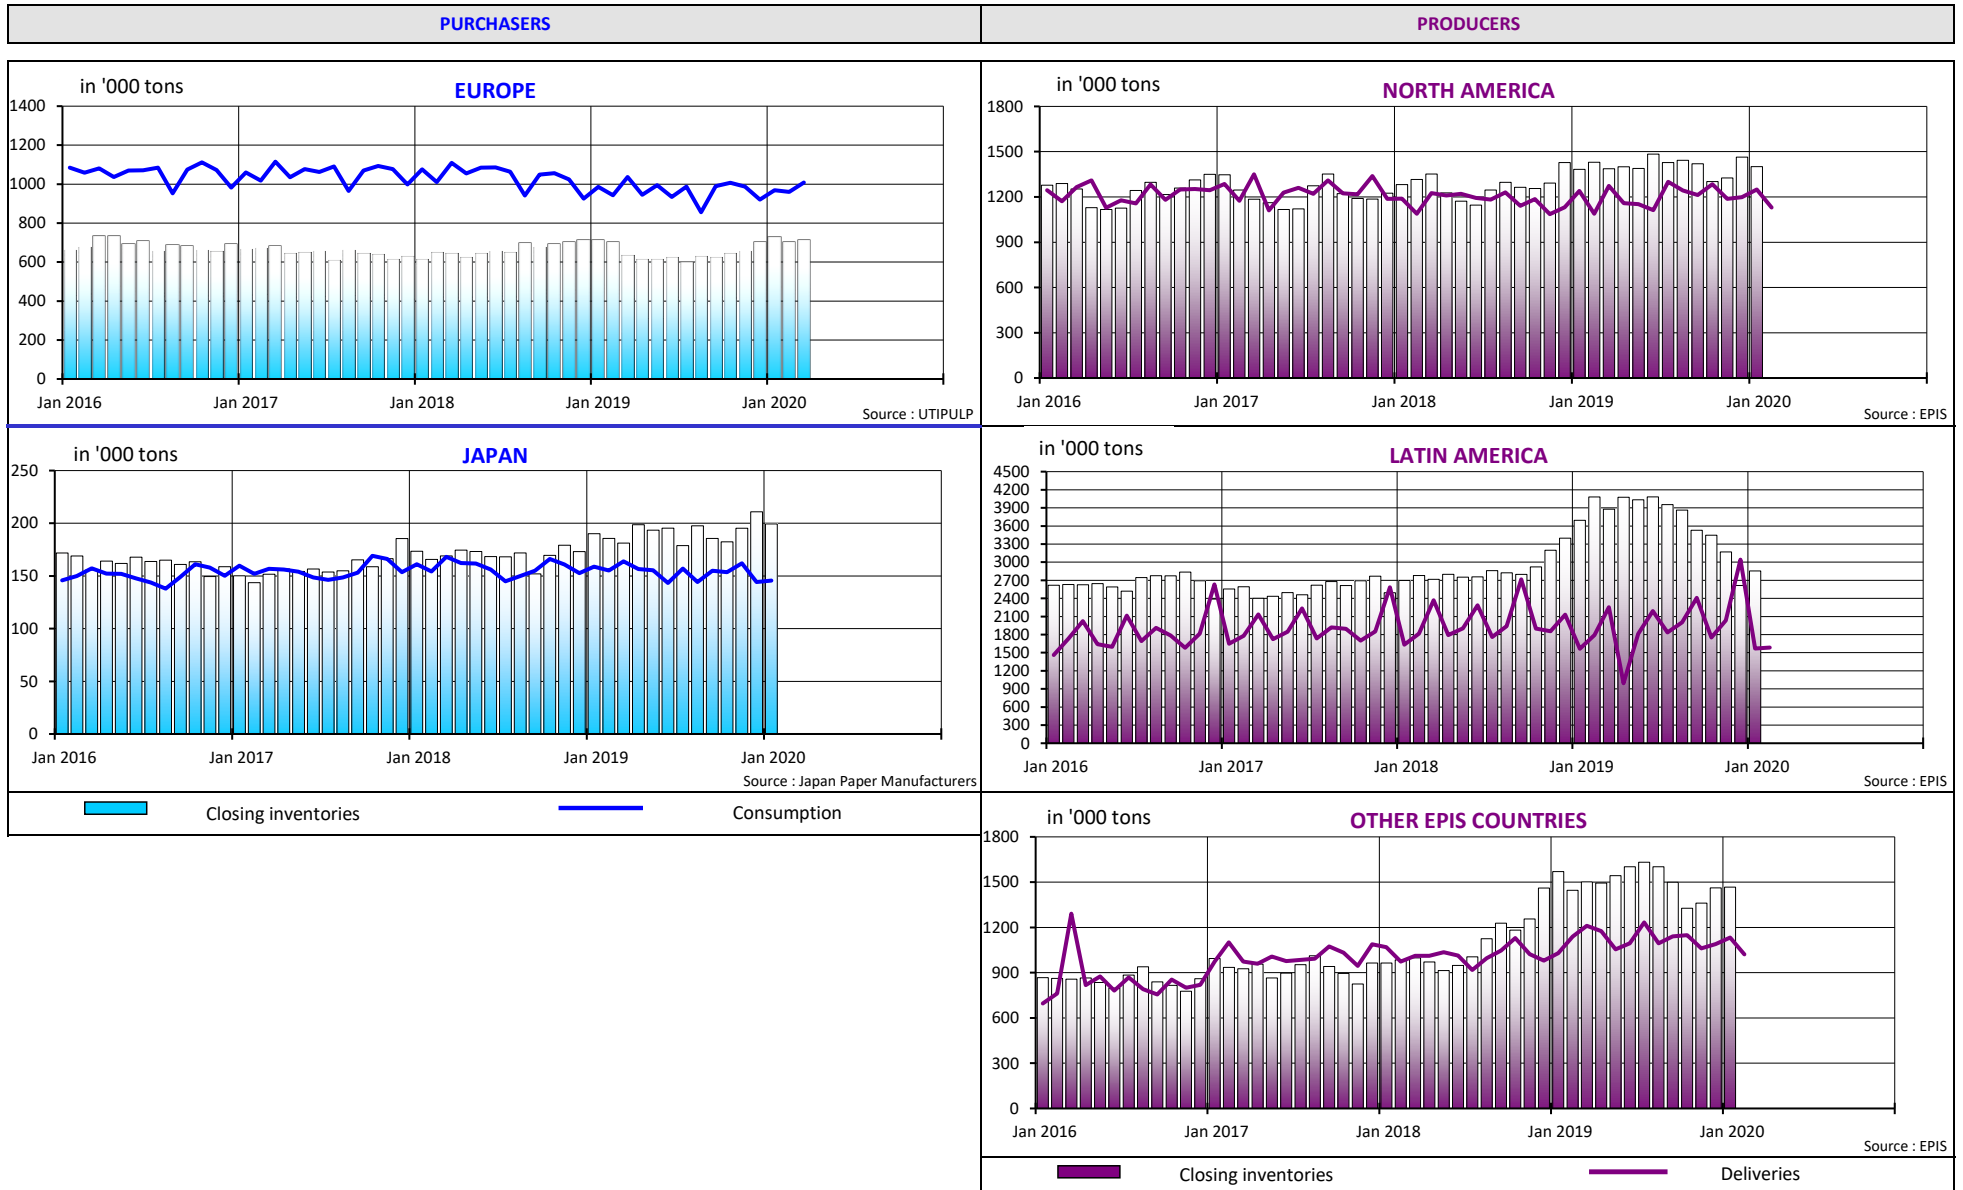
PURCHASERS

PRODUCERS

in '000 tons
EUROPE
1400
1200
1000
800
600
400
200
0
Jan 2016 Jan 2017 Jan 2018 Jan 2019 Jan 2020
Source : UTIPULP

in '000 tons
NORTH AMERICA
1800
1500
1200
900
600
300
0
Jan 2016 Jan 2017 Jan 2018 Jan 2019 Jan 2020
Source : EPIS

in '000 tons
JAPAN
250
200
150
100
50
0
Jan 2016 Jan 2017 Jan 2018 Jan 2019 Jan 2020
Source : Japan Paper Manufacturers

in '000 tons
LATIN AMERICA
4500
4200
3900
3600
3300
3000
2700
2400
2100
1800
1500
1200
900
600
300
0
Jan 2016 Jan 2017 Jan 2018 Jan 2019 Jan 2020
Source : EPIS

Closing inventories
Consumption

in '000 tons
OTHER EPIS COUNTRIES
1800
1500
1200
900
600
300
0
Jan 2016 Jan 2017 Jan 2018 Jan 2019 Jan 2020
Source : EPIS

Closing inventories
Deliveries